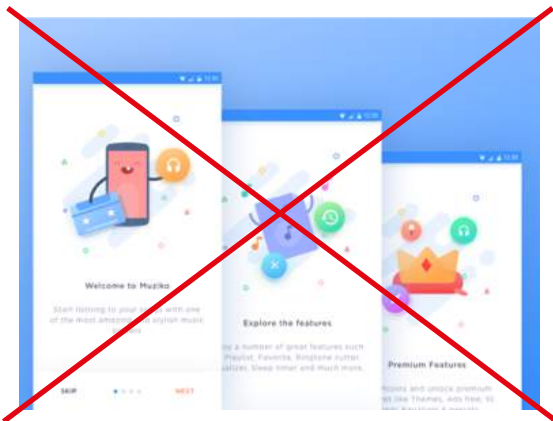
Welcome to Muziko

Start listening to your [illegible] with one of the most amazing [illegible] stylish music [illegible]

SKIP

NEXT

Explore the features

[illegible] a number of great features such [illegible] Playlist, Favorite, Ringtone cutter, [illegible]ualizer, Sleep timer and much more.

Premium Features

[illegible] unlock premium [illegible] like Themes, Ads free, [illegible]